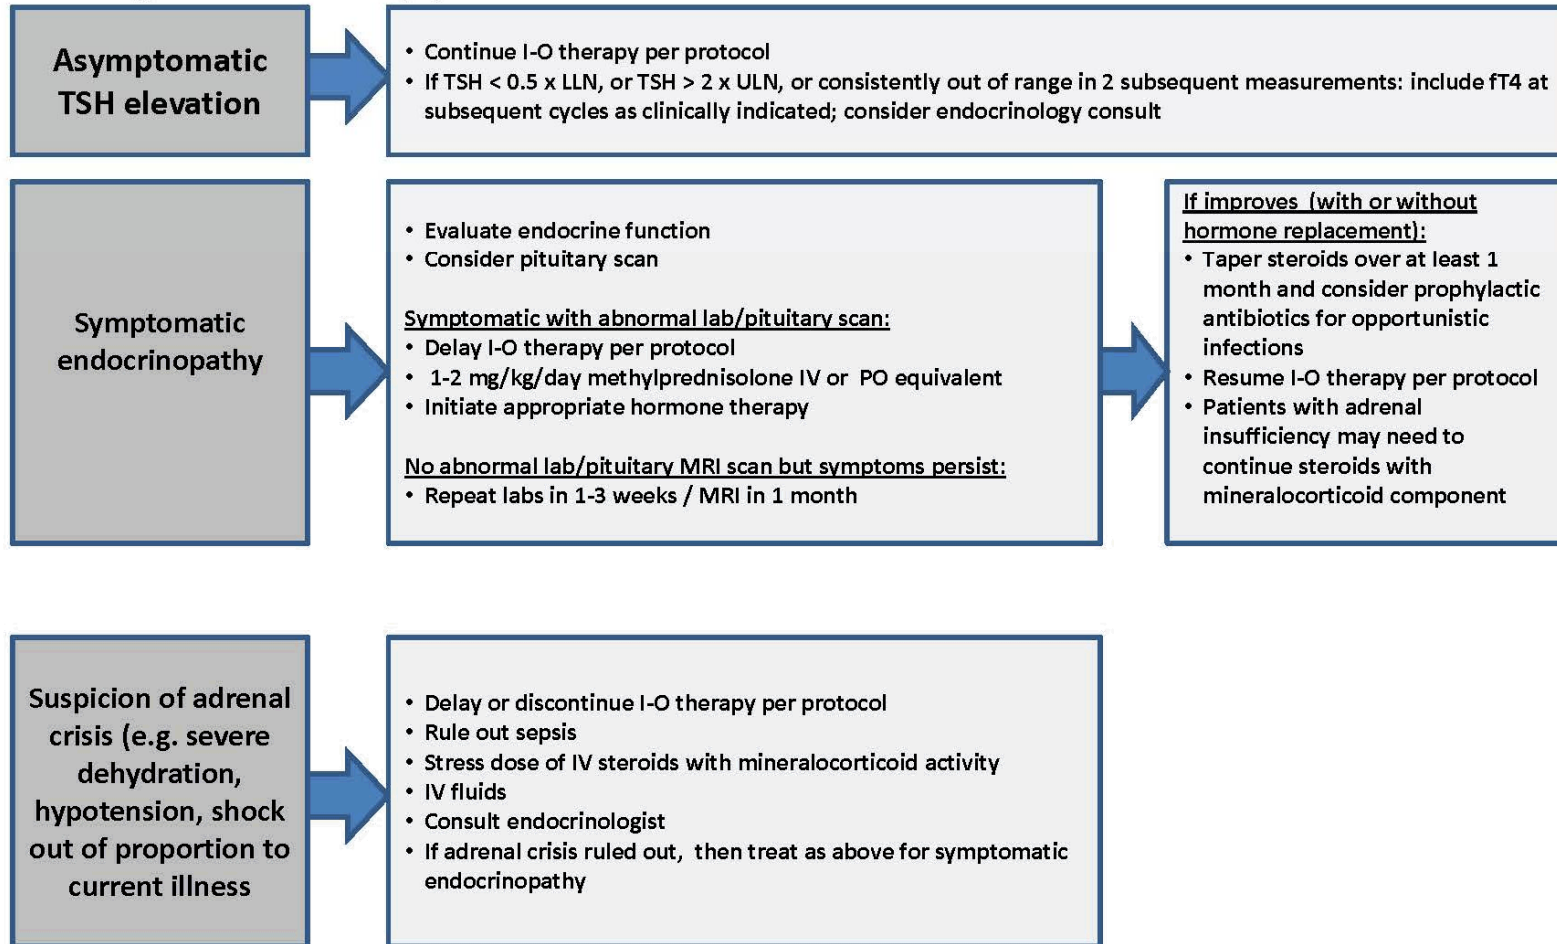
Asymptomatic TSH elevation

• Continue I-O therapy per protocol
• If TSH < 0.5 x LLN, or TSH > 2 x ULN, or consistently out of range in 2 subsequent measurements: include fT4 at subsequent cycles as clinically indicated; consider endocrinology consult

Symptomatic endocrinopathy

• Evaluate endocrine function
• Consider pituitary scan

Symptomatic with abnormal lab/pituitary scan:
• Delay I-O therapy per protocol
• 1-2 mg/kg/day methylprednisolone IV or PO equivalent
• Initiate appropriate hormone therapy

No abnormal lab/pituitary MRI scan but symptoms persist:
• Repeat labs in 1-3 weeks / MRI in 1 month

If improves (with or without hormone replacement):
• Taper steroids over at least 1 month and consider prophylactic antibiotics for opportunistic infections
• Resume I-O therapy per protocol
• Patients with adrenal insufficiency may need to continue steroids with mineralocorticoid component

Suspicion of adrenal crisis (e.g. severe dehydration, hypotension, shock out of proportion to current illness

• Delay or discontinue I-O therapy per protocol
• Rule out sepsis
• Stress dose of IV steroids with mineralocorticoid activity
• IV fluids
• Consult endocrinologist
• If adrenal crisis ruled out, then treat as above for symptomatic endocrinopathy